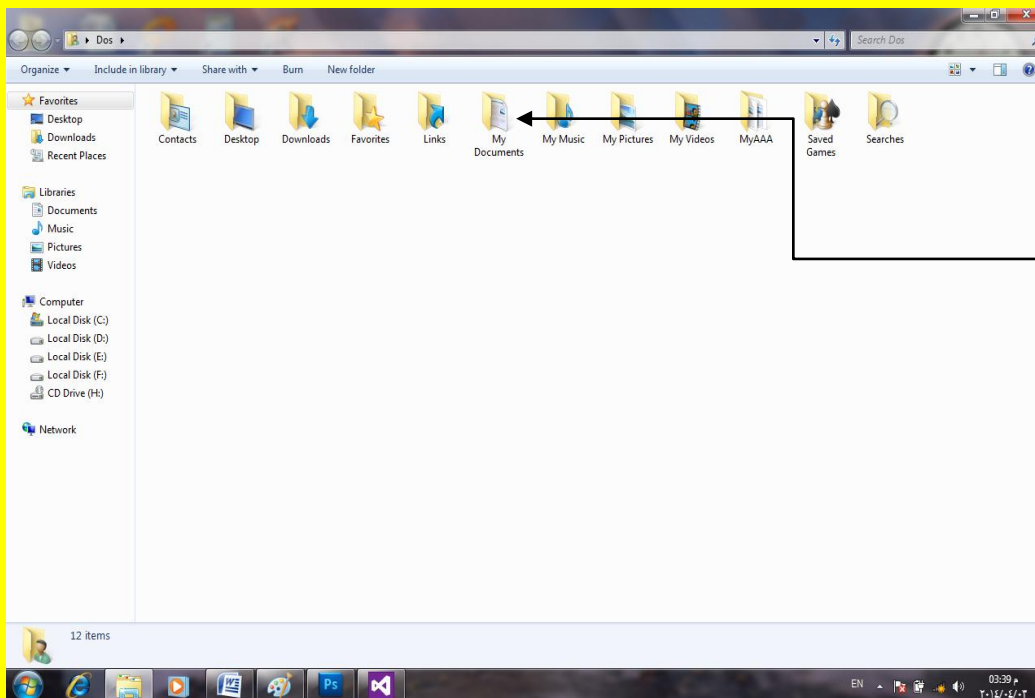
Dos

Search Dos

Organize ▾ Include in library ▾ Share with ▾ Burn New folder

Favorites
Desktop
Downloads
Recent Places

Libraries
Documents
Music
Pictures
Videos

Computer
Local Disk (C:)
Local Disk (D:)
Local Disk (E:)
Local Disk (F:)
CD Drive (H:)

Network

Contacts
Desktop
Downloads
Favorites
Links
My Documents
My Music
My Pictures
My Videos
MyAAA
Saved Games
Searches

12 items

EN

03:39 م
٢٠١٤/٠٤/٠٢